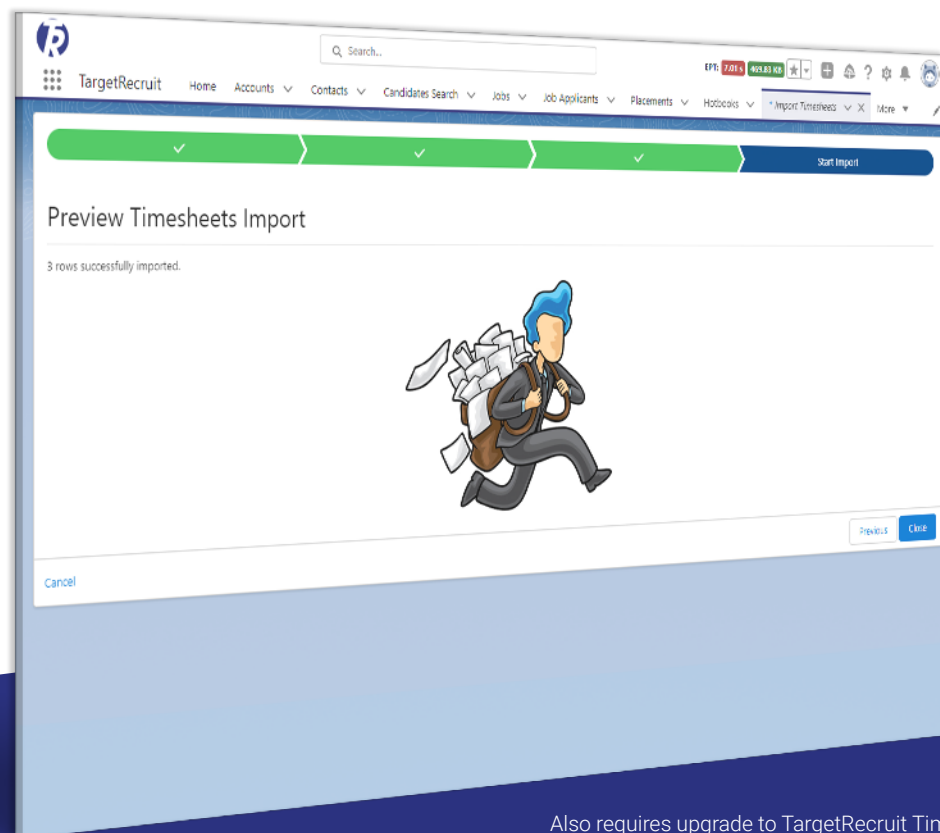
Search...

EPT: 7.01 s 469.83 KB

TargetRecruit Home Accounts Contacts Candidates Search Jobs Job Applicants Placements Hotbooks *Import Timesheets More

Start Import

Preview Timesheets Import

3 rows successfully imported.

Previous Close

Cancel

Also requires upgrade to TargetRecruit Tin